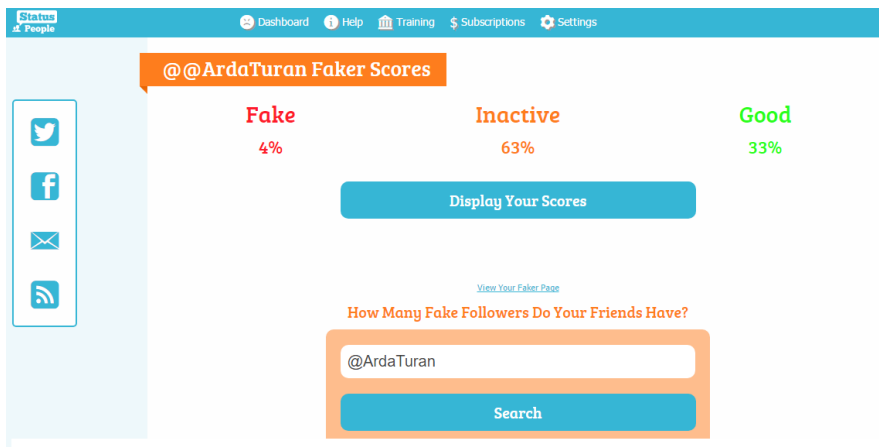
Status People

Dashboard Help Training $ Subscriptions Settings

@@ArdaTuran Faker Scores

Fake
4%

Inactive
63%

Good
33%

Display Your Scores

View Your Faker Page

How Many Fake Followers Do Your Friends Have?

@ArdaTuran

Search